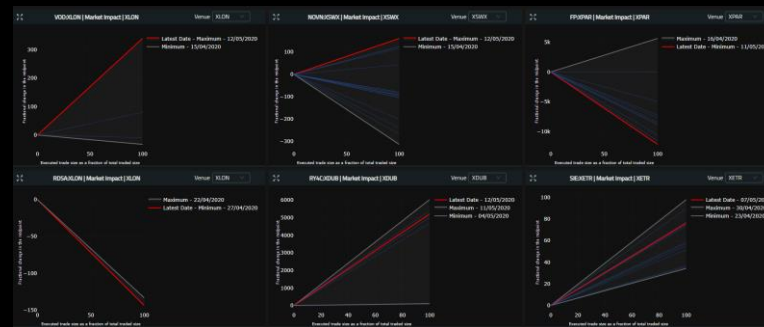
VOD:XLON | Market Impact | XLON

Venue XLON

300
200
100
0

Latest Date - Maximum - 12/05/2020
Minimum - 15/04/2020

0 50 100

Executed trade size as a fraction of total traded size

NOVN:XSWX | Market Impact | XSWX

Venue XSWX

100
0
-100
-200
-300

Predicted change in the midpoint

Latest Date - Maximum - 12/05/2020
Minimum - 15/04/2020

0 50 100

Executed trade size as a fraction of total traded size

FP:XPAR | Market Impact | XPAR

Venue XPAR

5k
0
-5k
-10k

Predicted change in the midpoint

Maximum - 16/04/2020
Latest Date - Minimum - 11/05/2020

0 50 100

Executed trade size as a fraction of total traded size

RDSA:XLON | Market Impact | XLON

Venue XLON

0
-50
-100
-150

Predicted change in the midpoint

Maximum - 22/04/2020
Latest Date - Minimum - 27/04/2020

0 50 100

Executed trade size as a fraction of total traded size

RY4C:XDUB | Market Impact | XDUB

Venue XDUB

6000
5000
4000
3000
2000
1000
0

Predicted change in the midpoint

Latest Date - 12/05/2020
Maximum - 11/05/2020
Minimum - 04/05/2020

0 20 40 60 80 100

Executed trade size as a fraction of total traded size

SIE:XETR | Market Impact | XETR

Venue XETR

100
80
60
40
20
0

Predicted change in the midpoint

Latest Date - 07/05/2020
Maximum - 30/04/2020
Minimum - 23/04/2020

0 20 40 60 80 100

Executed trade size as a fraction of total traded size